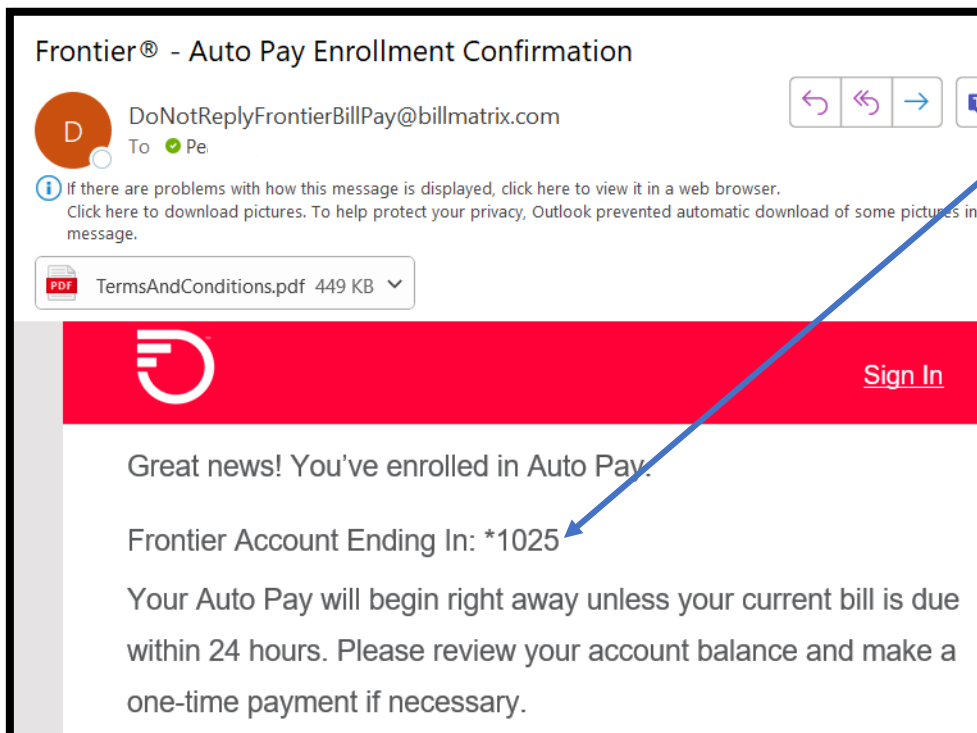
Frontier® - Auto Pay Enrollment Confirmation

D

DoNotReplyFrontierBillPay@billmatrix.com

To Pe

If there are problems with how this message is displayed, click here to view it in a web browser. Click here to download pictures. To help protect your privacy, Outlook prevented automatic download of some pictures in message.

PDF TermsAndConditions.pdf 449 KB

Sign In

Great news! You've enrolled in Auto Pay.

Frontier Account Ending In: *1025

Your Auto Pay will begin right away unless your current bill is due within 24 hours. Please review your account balance and make a one-time payment if necessary.